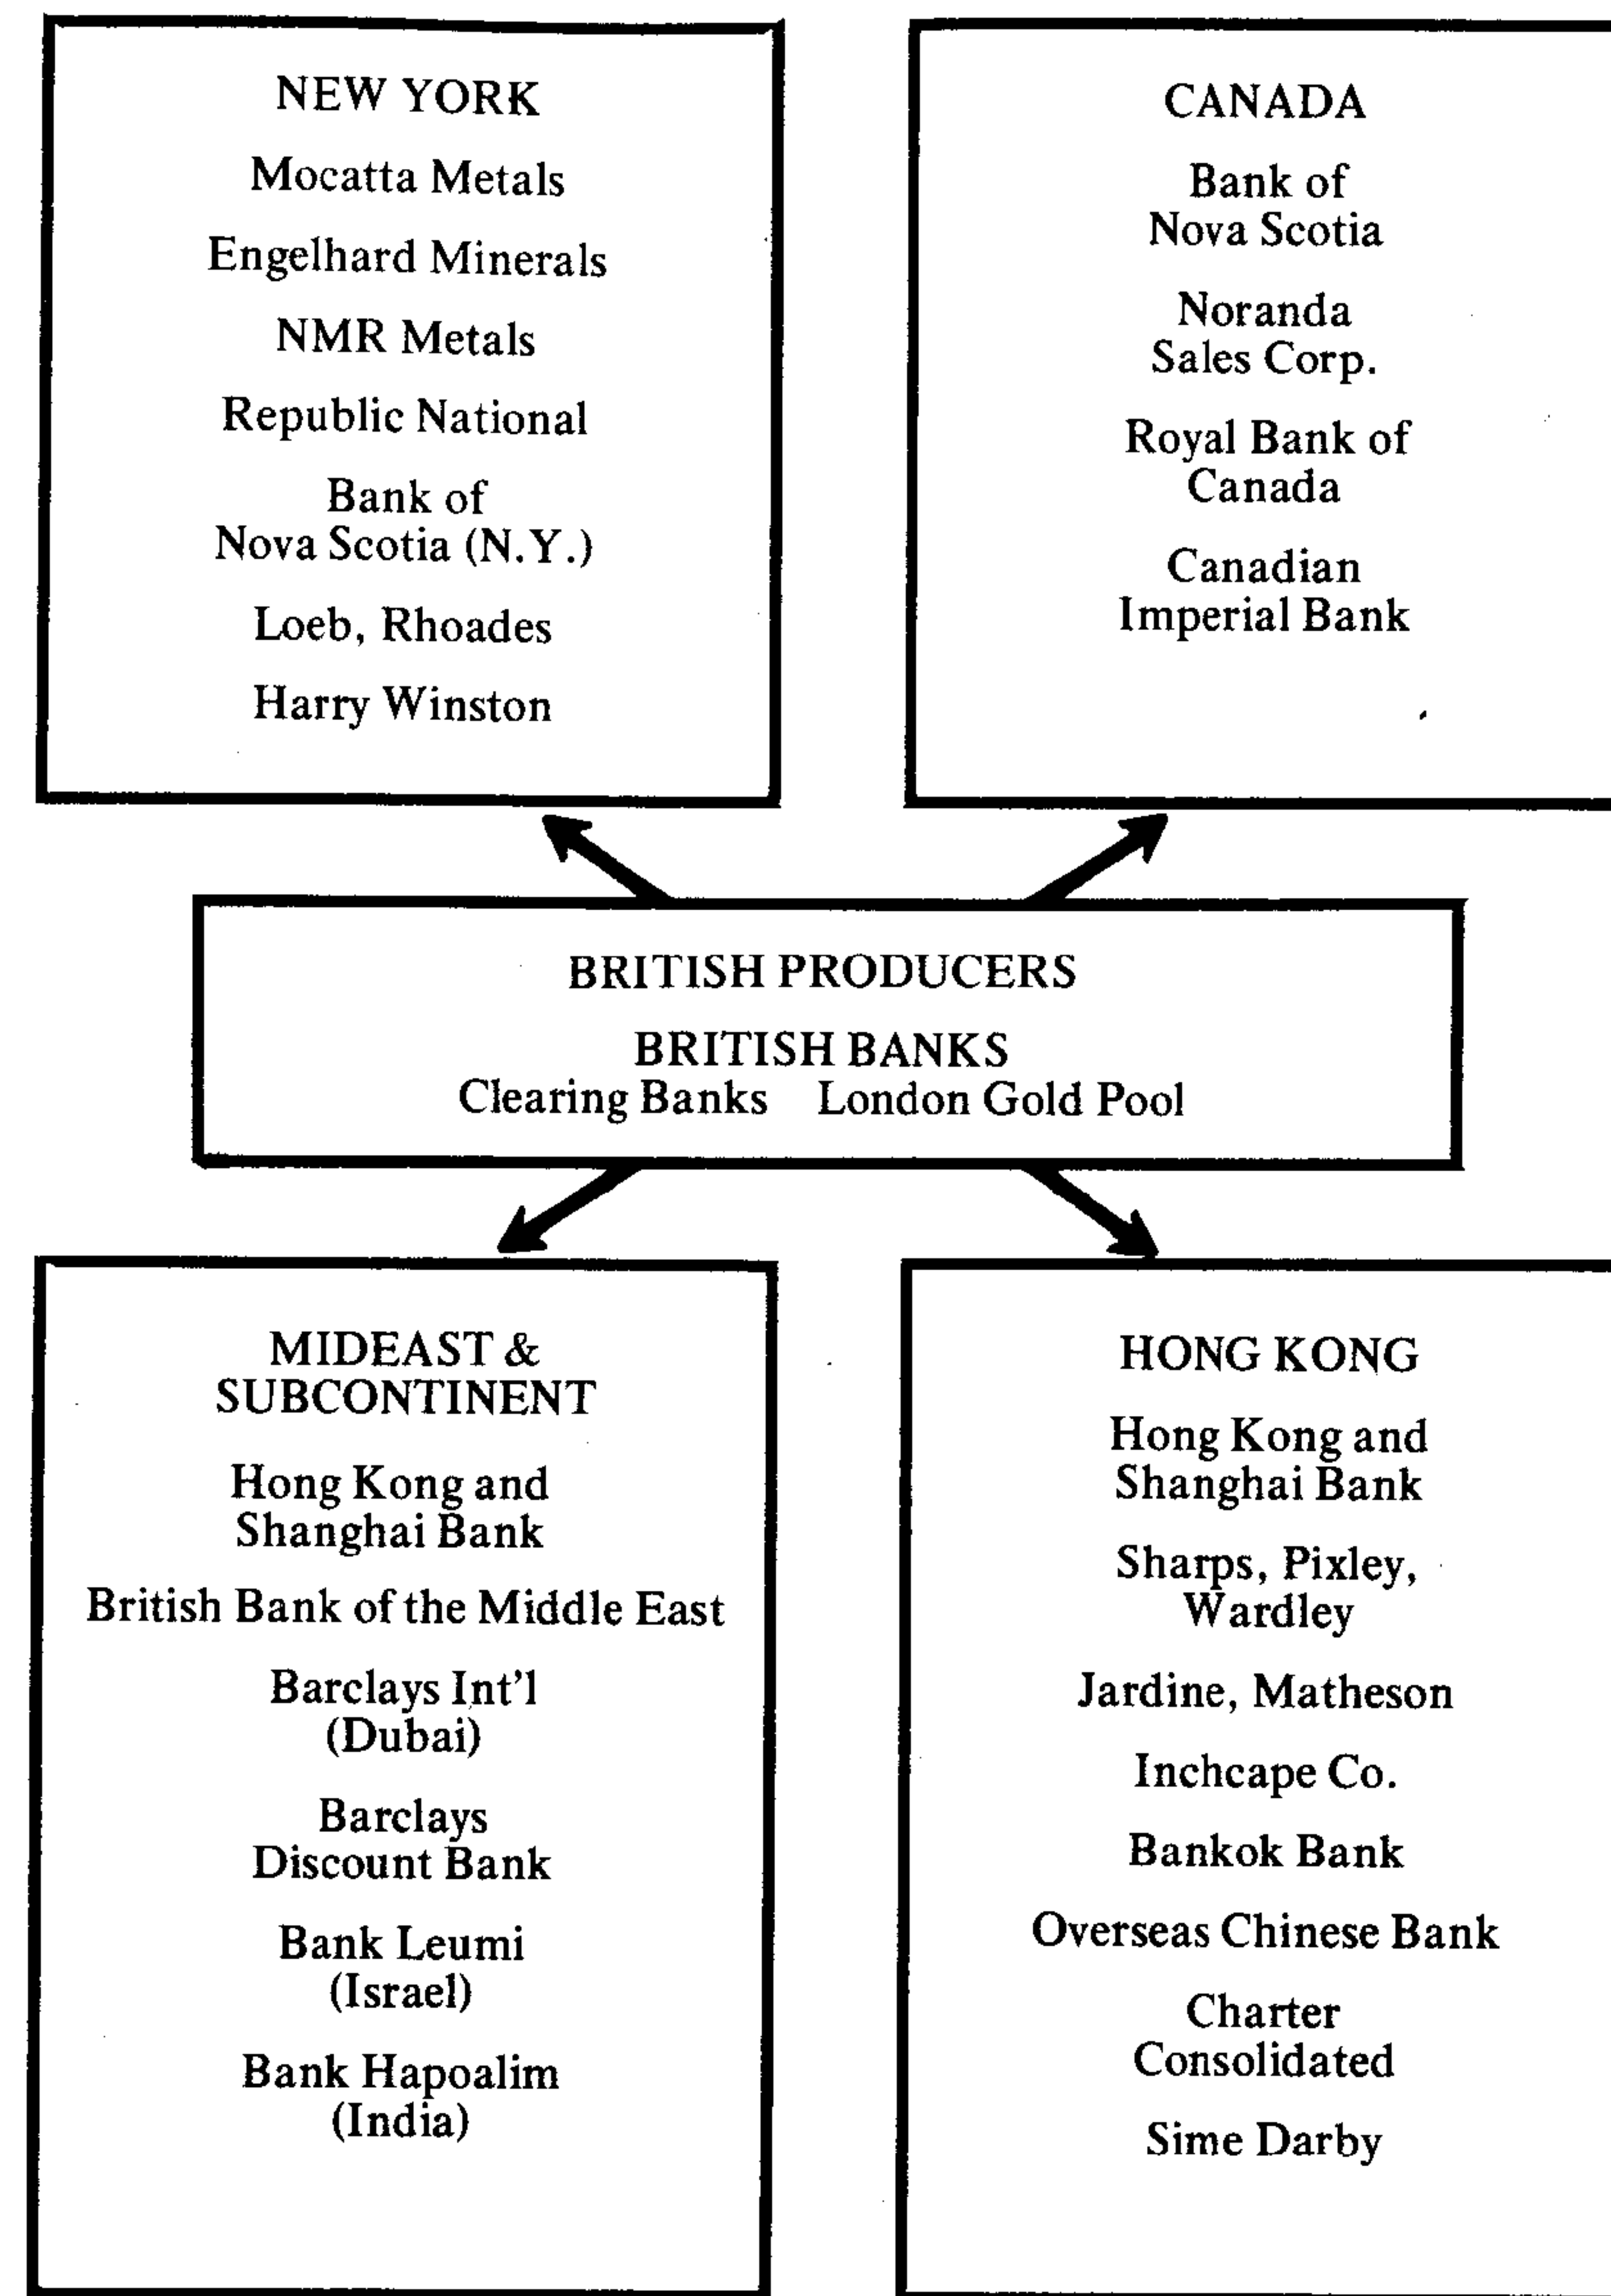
NEW YORK

Mocatta Metals

Engelhard Minerals

NMR Metals

Republic National

Bank of Nova Scotia (N.Y.)

Loeb, Rhoades

Harry Winston

CANADA

Bank of Nova Scotia

Noranda Sales Corp.

Royal Bank of Canada

Canadian Imperial Bank

BRITISH PRODUCERS

BRITISH BANKS
Clearing Banks London Gold Pool

MIDEAST & SUBCONTINENT

Hong Kong and Shanghai Bank

British Bank of the Middle East

Barclays Int'l (Dubai)

Barclays Discount Bank

Bank Leumi (Israel)

Bank Hapoalim (India)

HONG KONG

Hong Kong and Shanghai Bank

Sharps, Pixley, Wardley

Jardine, Matheson

Inchcape Co.

Bankok Bank

Overseas Chinese Bank

Charter Consolidated

Sime Darby